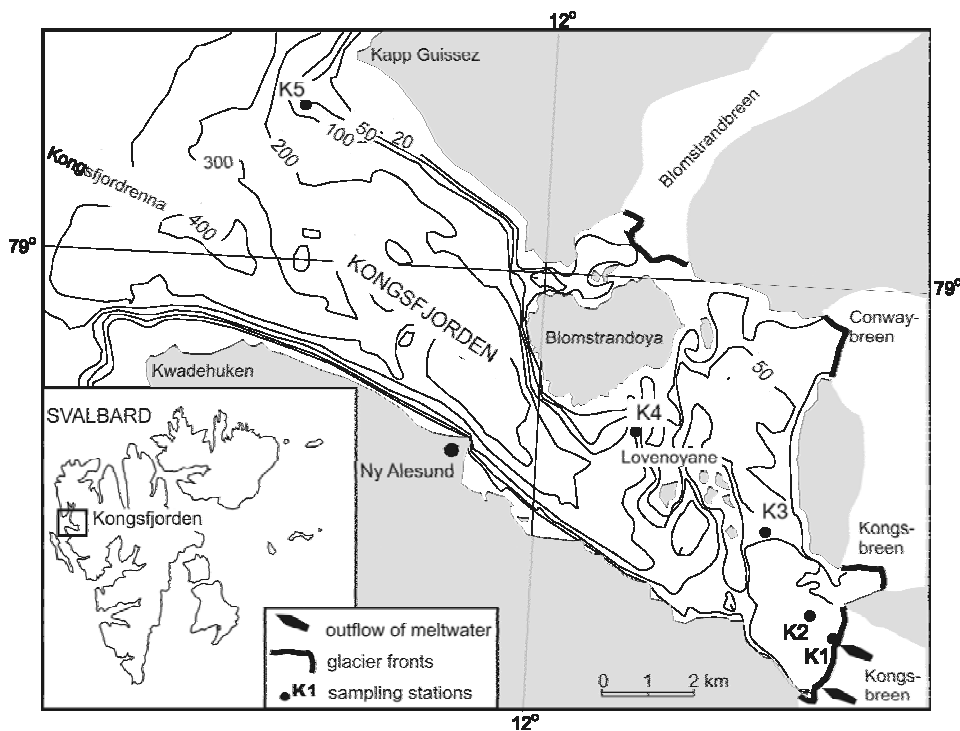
12°

Kapp Guissez

K5

Blomstrandbreen

300

200

100

50

20

Kongsfjordrenna

400

79°

KONGSFJORDEN

79°

Conway-breen

Blomstrandoya

50

Kwadehuken

SVALBARD

K4

Ny Alesund

Lovenoyane

Kongsfjorden

K3

Kongs-breen

outflow of meltwater

K2

glacier fronts

K1

K1 sampling stations

0 1 2 km

Kongs-breen

12°